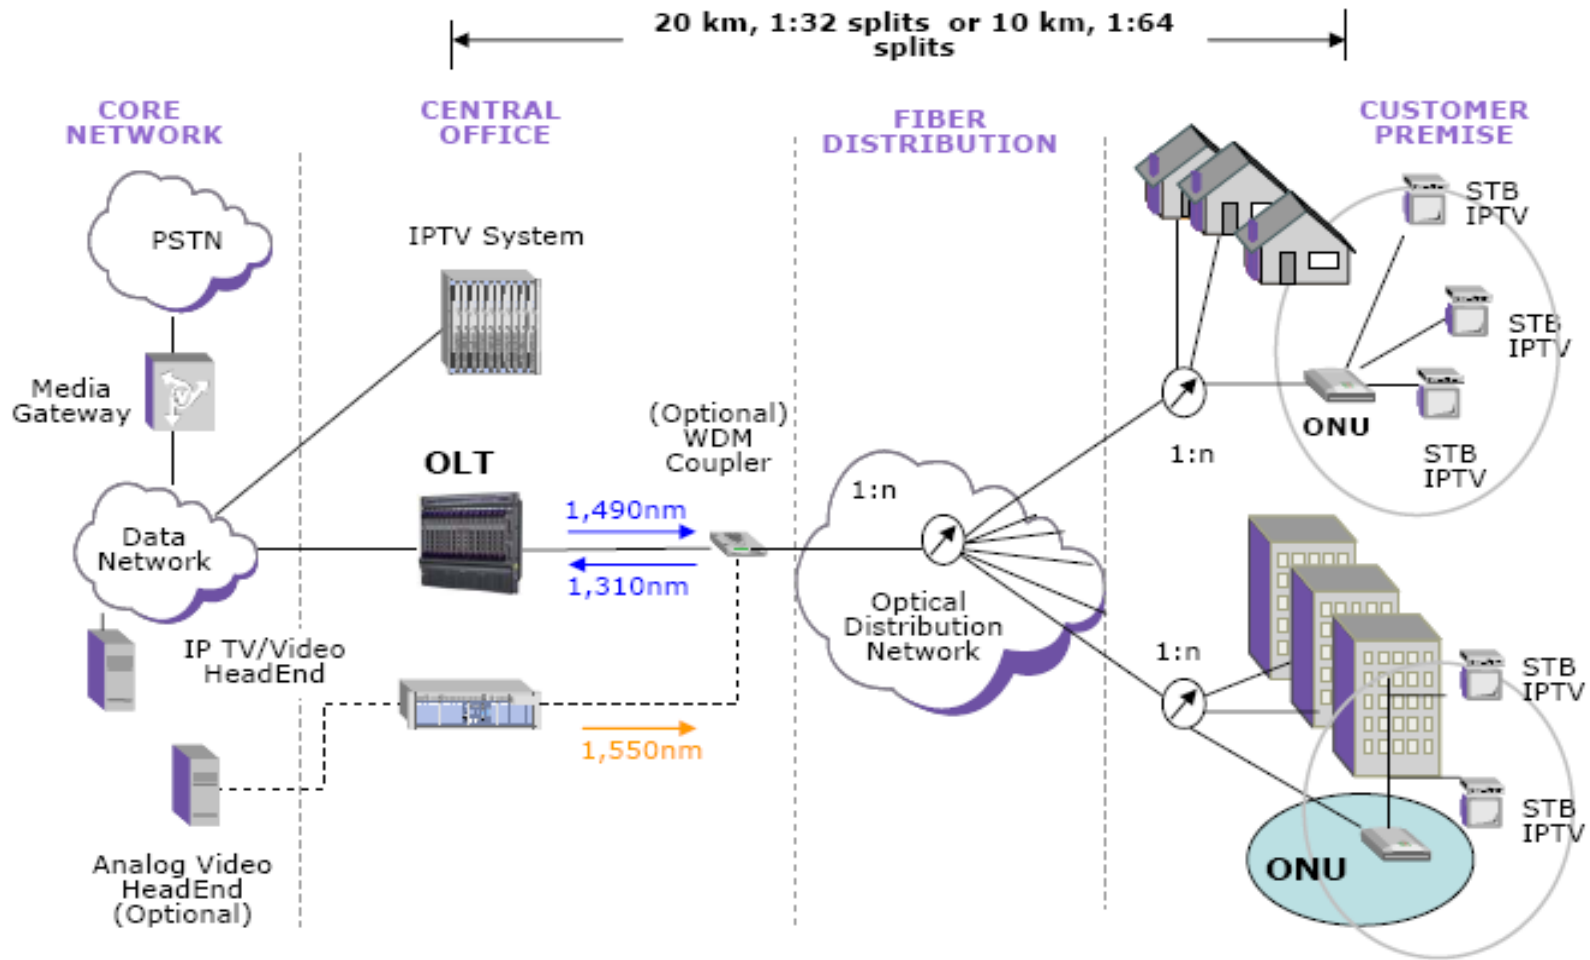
20 km, 1:32 splits or 10 km, 1:64 splits

CORE NETWORK

CENTRAL OFFICE

FIBER DISTRIBUTION

CUSTOMER PREMISE

PSTN

Media Gateway

IPTV System

Data Network

OLT

(Optional) WDM Coupler

1,490nm

1,310nm

IP TV/Video HeadEnd

1,550nm

Analog Video HeadEnd (Optional)

1:n

Optical Distribution Network

1:n

1:n

STB IPTV

STB IPTV

ONU

STB IPTV

STB IPTV

STB IPTV

ONU